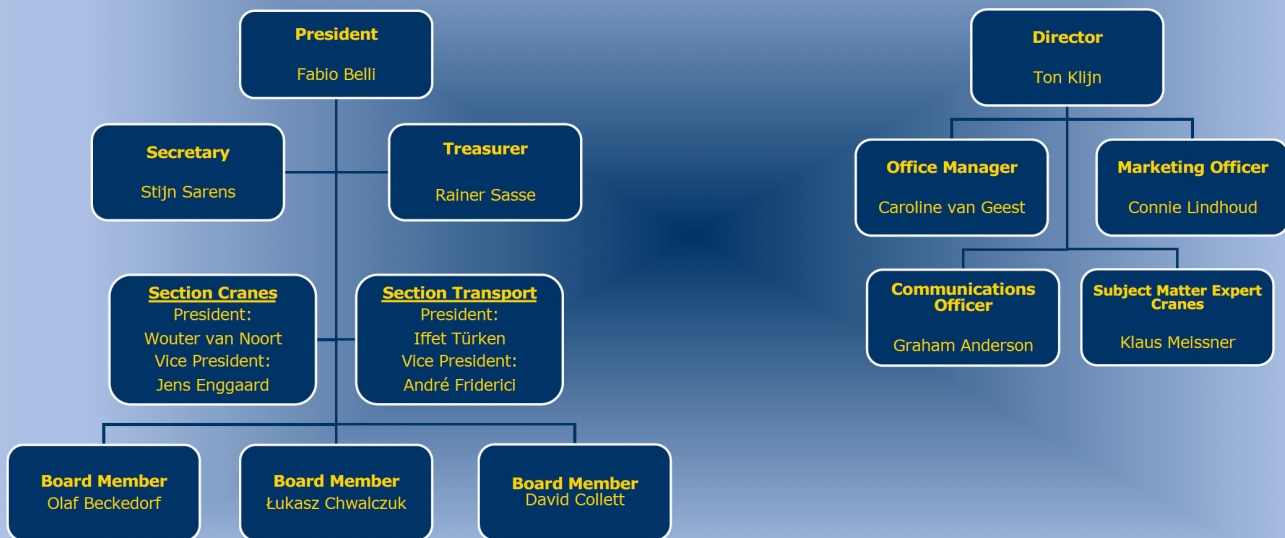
President
Fabio Belli

Secretary
Stijn Sarens

Treasurer
Rainer Sasse

Section Cranes
President:
Wouter van Noort
Vice President:
Jens Enggaard

Section Transport
President:
Iffet Türken
Vice President:
André Friderici

Board Member
Olaf Beckedorf

Board Member
Łukasz Chwalczuk

Board Member
David Collett

Director
Ton Klijn

Office Manager
Caroline van Geest

Marketing Officer
Connie Lindhoud

Communications Officer
Graham Anderson

Subject Matter Expert Cranes
Klaus Meissner